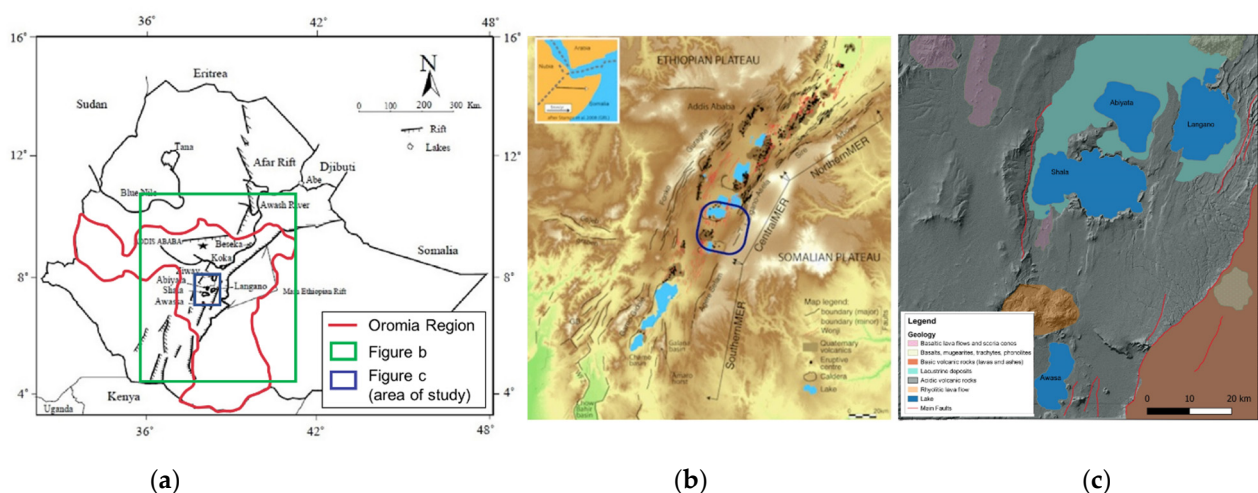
36° 42° 48°
16° 16°
12° 12°
8° 8°
4° 4°
36° 42° 48°

Eritrea
Sudan
N
0 100 200 300 Km.
Rift
Lakes
Tana
Afar Rift
Djibuti
Abe
Blue Nile
Awash River
ADDIS ABABA
Beseka
Koka
Somalia
Ziway
Abiyata
Shala
Awasa
Langano
Main Ethiopian Rift
Kenya
Uganda

Oromia Region
Figure b
Figure c (area of study)

ETHIOPIAN PLATEAU
Addis Ababa
Arabia
Nubia
Somalia
Northern MER
Central MER
SOMALIAN PLATEAU
Southern MER
Map legend:
boundary (major)
boundary (minor)
Wonji
Quaternary volcanics
Eruptive centre
Caldera
Lake

Abiyata
Langano
Shala
Awasa
Legend
Geology
Basaltic lava flows and scoria cones
Basalts, mugearites, trachytes, phonolites
Basic volcanic rocks (lavas and ashes)
Lacustrine deposits
Acidic volcanic rocks
Rhyolitic lava flow
Lake
Main Faults
0 10 20 km

(a)
(b)
(c)